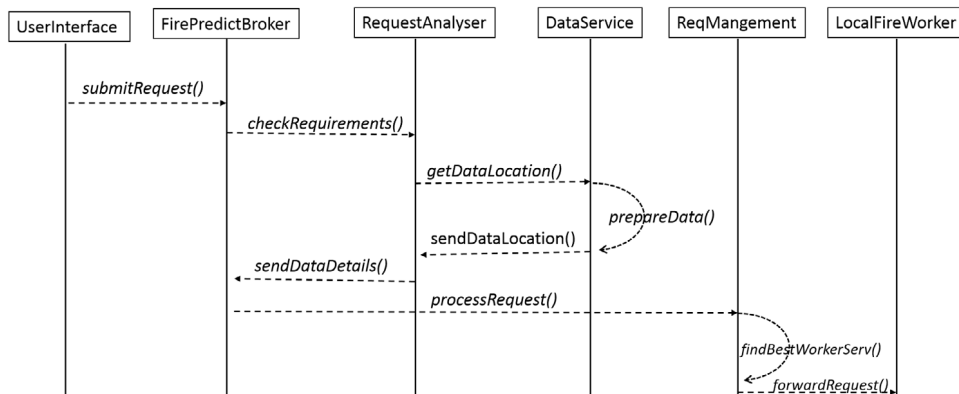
UserInterface

FirePredictBroker

RequestAnalyser

DataService

ReqMangement

LocalFireWorker

submitRequest()

checkRequirements()

getDataLocation()

prepareData()

sendDataLocation()

sendDataDetails()

processRequest()

findBestWorkerServ()

forwardRequest()